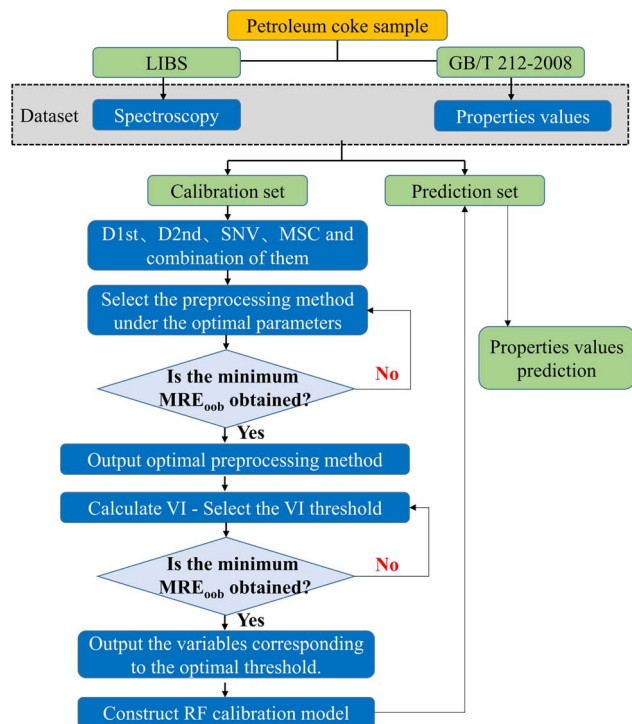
Petroleum coke sample

LIBS

GB/T 212-2008

Dataset

Spectroscopy

Properties values

Calibration set

Prediction set

D1st、D2nd、SNV、MSC and combination of them

Select the preprocessing method under the optimal parameters

Is the minimum $MRE_{oob}$ obtained?

No

Yes

Properties values prediction

Output optimal preprocessing method

Calculate VI - Select the VI threshold

Is the minimum $MRE_{oob}$ obtained?

No

Yes

Output the variables corresponding to the optimal threshold.

Construct RF calibration model